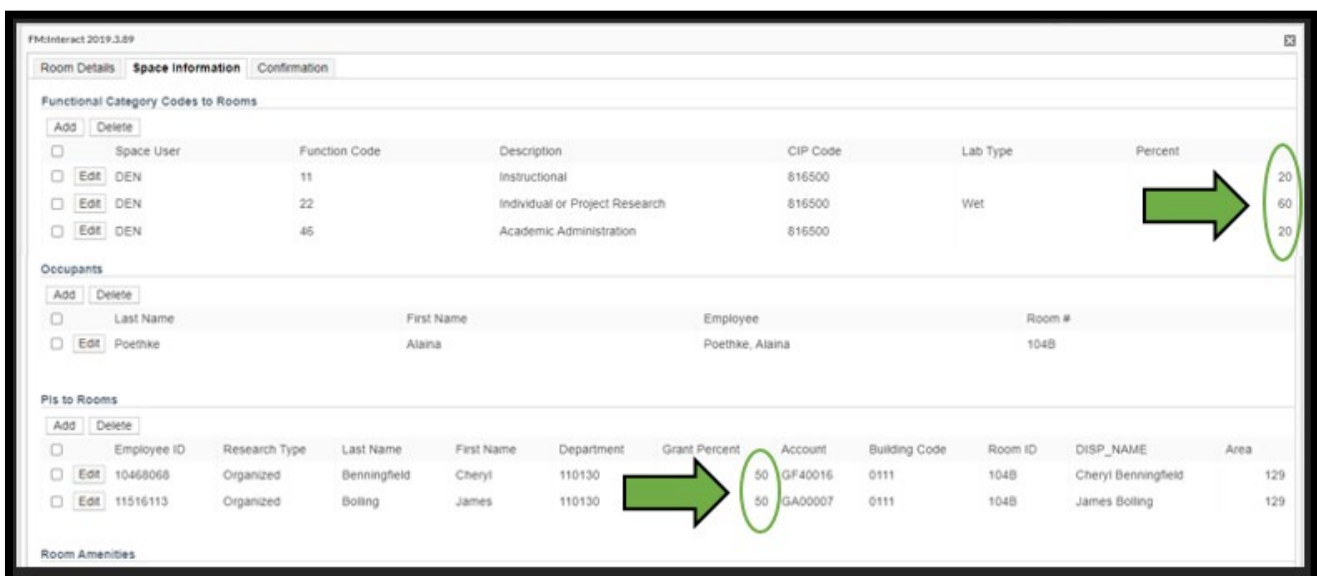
FM:Interact 2019.3.89

Room Details | Space Information | Confirmation

Functional Category Codes to Rooms

Add | Delete

| | | Space User | Function Code | Description | CIP Code | Lab Type | Percent |
|---|---|---|---|---|---|---|---|
| ☐ | Edit | DEN | 11 | Instructional | 816500 | | 20 |
| ☐ | Edit | DEN | 22 | Individual or Project Research | 816500 | Wet | 60 |
| ☐ | Edit | DEN | 46 | Academic Administration | 816500 | | 20 |

Occupants

Add | Delete

| | | Last Name | First Name | Employee | Room # |
|---|---|---|---|---|---|
| ☐ | Edit | Poethke | Alaina | Poethke, Alaina | 104B |

PIs to Rooms

Add | Delete

| | | Employee ID | Research Type | Last Name | First Name | Department | Grant Percent | Account | Building Code | Room ID | DISP_NAME | Area |
|---|---|---|---|---|---|---|---|---|---|---|---|---|
| ☐ | Edit | 10468068 | Organized | Benningfield | Cheryl | 110130 | 50 | GF40016 | 0111 | 104B | Cheryl Benningfield | 129 |
| ☐ | Edit | 11516113 | Organized | Bolling | James | 110130 | 50 | GA00007 | 0111 | 104B | James Bolling | 129 |

Room Amenities